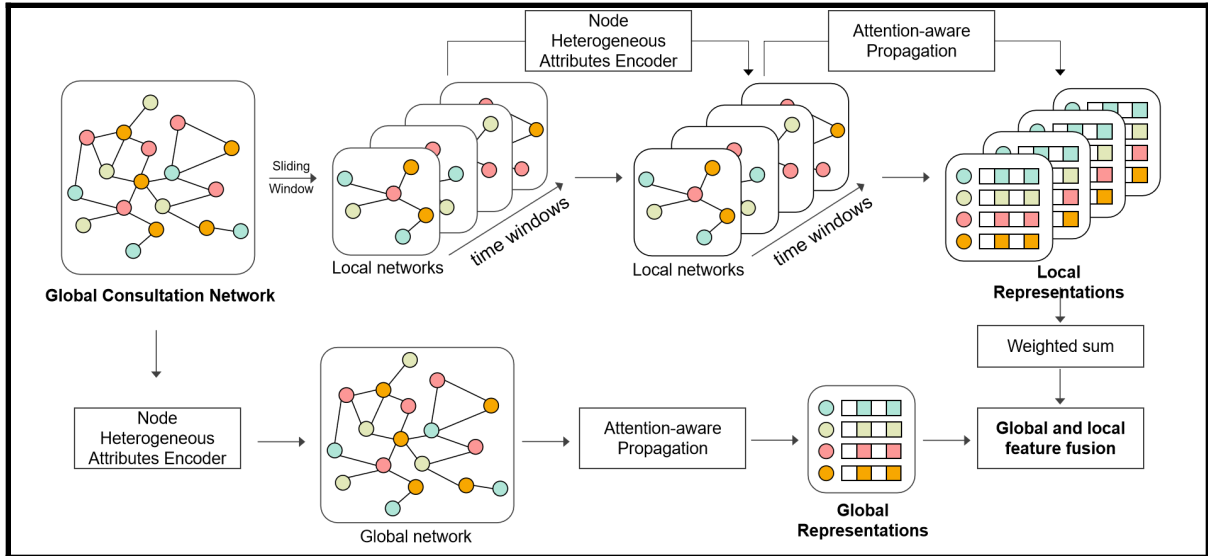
Node Heterogeneous Attributes Encoder

Attention-aware Propagation

Sliding Window

Global Consultation Network

Local networks

time windows

Local networks

time windows

Local Representations

Weighted sum

Node Heterogeneous Attributes Encoder

Global network

Attention-aware Propagation

Global Representations

Global and local feature fusion